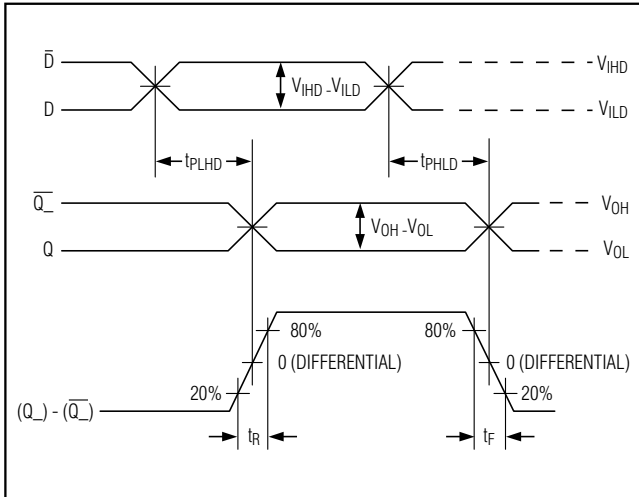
$\bar{D}$

D

$V_{IHD}$ - $V_{ILD}$

$V_{IHD}$

$V_{ILD}$

$t_{PLHD}$

$t_{PHLD}$

$\overline{Q\_}$

Q

$V_{OH}$ - $V_{OL}$

$V_{OH}$

$V_{OL}$

80%

80%

0 (DIFFERENTIAL)

0 (DIFFERENTIAL)

20%

20%

(Q_) - ($\overline{Q\_}$)

$t_R$

$t_F$